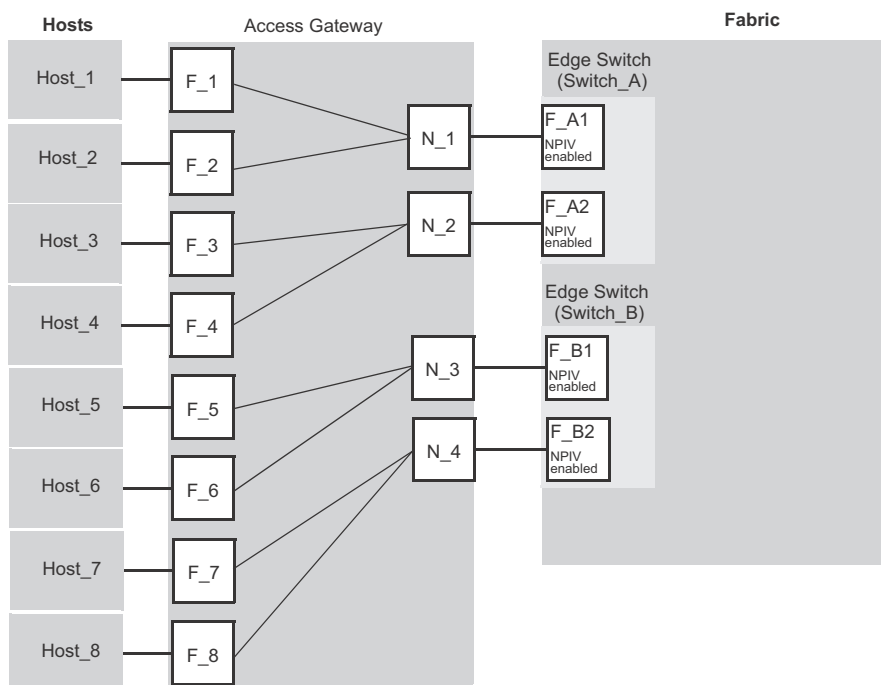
Hosts

Access Gateway

Fabric

Host_1

Host_2

Host_3

Host_4

Host_5

Host_6

Host_7

Host_8

F_1

F_2

F_3

F_4

F_5

F_6

F_7

F_8

N_1

N_2

N_3

N_4

Edge Switch (Switch_A)

F_A1 NPIV enabled

F_A2 NPIV enabled

Edge Switch (Switch_B)

F_B1 NPIV enabled

F_B2 NPIV enabled